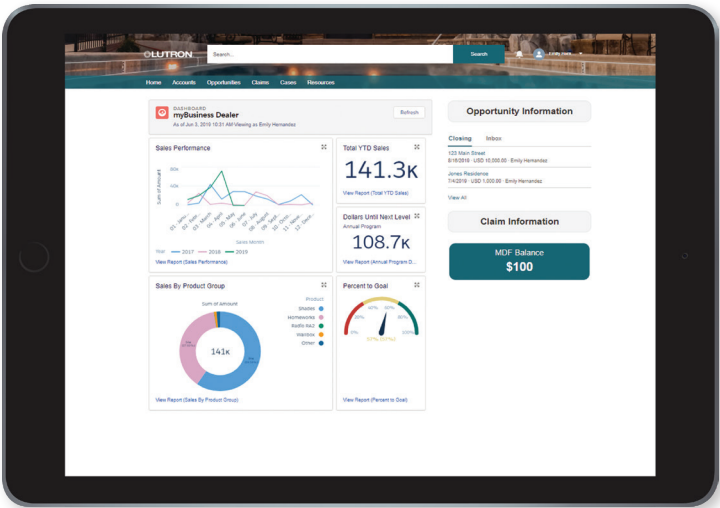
LUTRON

Search...

Search

Emily Hern

Home Accounts Opportunities Claims Cases Resources

DASHBOARD
myBusiness Dealer
As of Jun 5, 2019 10:31 AM Viewing as Emily Hernandez

Refresh

Opportunity Information

Closing Inbox

123 Main Street
6/16/2019 · USD 10,000.00 · Emily Hernandez

Jones Residence
7/4/2019 · USD 1,000.00 · Emily Hernandez

View All

Claim Information

MDF Balance
$100

Sales Performance

Sum of Amount

200k
100k
0

01 - January
02 - February
03 - March
04 - April
05 - May
06 - June
07 - July
08 - August
09 - September
10 - October
11 - November
12 - December

Sales Month

Year 2017 2018 2019

View Report (Sales Performance)

Total YTD Sales

141.3K

View Report (Total YTD Sales)

Dollars Until Next Level

Annual Program

108.7K

View Report (Annual Program D...

Sales By Product Group

Sum of Amount

Product
Shades
Homeworks
Radio RA2
Wallbox
Other

141K

View Report (Sales By Product Group)

Percent to Goal

20%
40%
60%
80%
0%
100%

View Report (Percent to Goal)